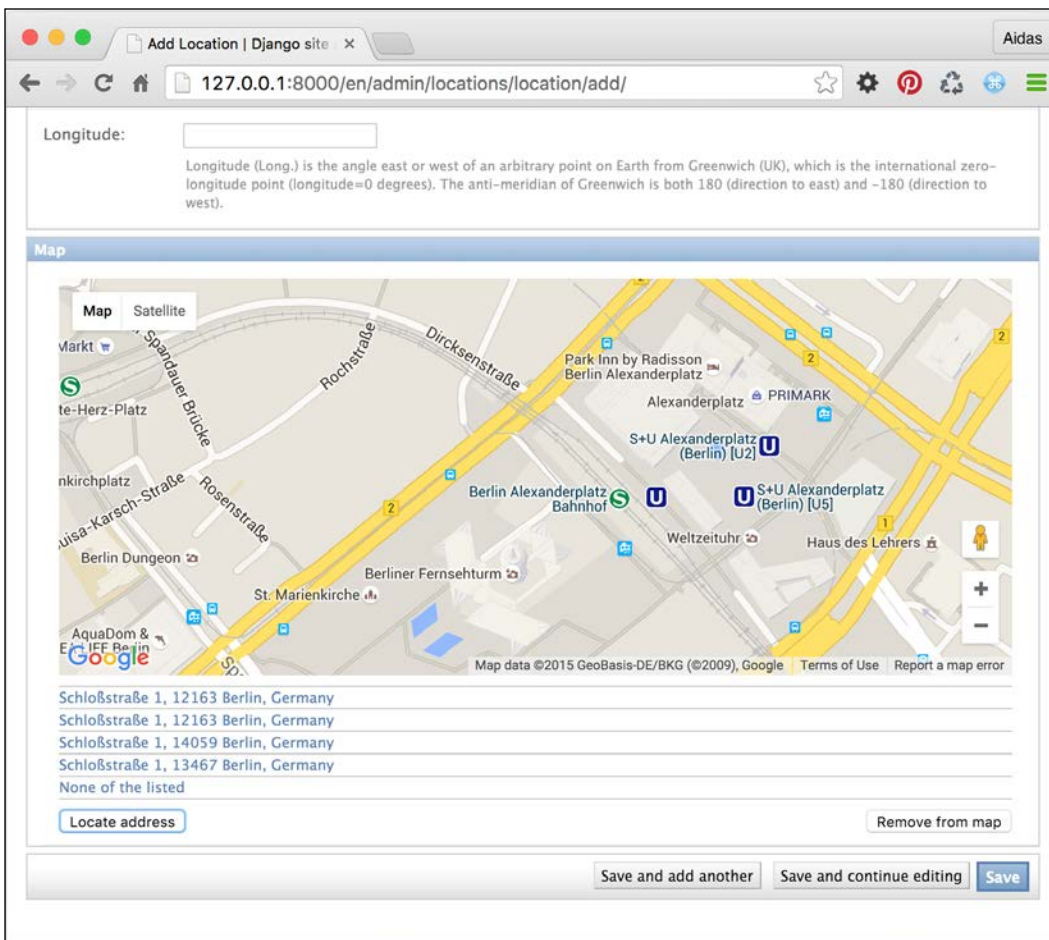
Add Location | Django site ×

Aidas

127.0.0.1:8000/en/admin/locations/location/add/

Longitude:

Longitude (Long.) is the angle east or west of an arbitrary point on Earth from Greenwich (UK), which is the international zero-longitude point (longitude=0 degrees). The anti-meridian of Greenwich is both 180 (direction to east) and -180 (direction to west).

Map

Map Satellite

Markt

Spandauer Brücke

Rochstraße

Dircksenstraße

te-Herz-Platz

Park Inn by Radisson Berlin Alexanderplatz

Alexanderplatz PRIMARK

S+U Alexanderplatz (Berlin) [U2]

nkirchplatz

Rosenstraße

uisa-Karsch-Straße

Berlin Alexanderplatz Bahnhof

S+U Alexanderplatz (Berlin) [U5]

Weltzeituhr

Haus des Lehrers

Berlin Dungeon

Berliner Fernsehturm

St. Marienkirche

AquaDom & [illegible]

Google

Map data ©2015 GeoBasis-DE/BKG (©2009), Google Terms of Use Report a map error

2

1

Schloßstraße 1, 12163 Berlin, Germany
Schloßstraße 1, 12163 Berlin, Germany
Schloßstraße 1, 14059 Berlin, Germany
Schloßstraße 1, 13467 Berlin, Germany
None of the listed

Locate address

Remove from map

Save and add another

Save and continue editing

Save